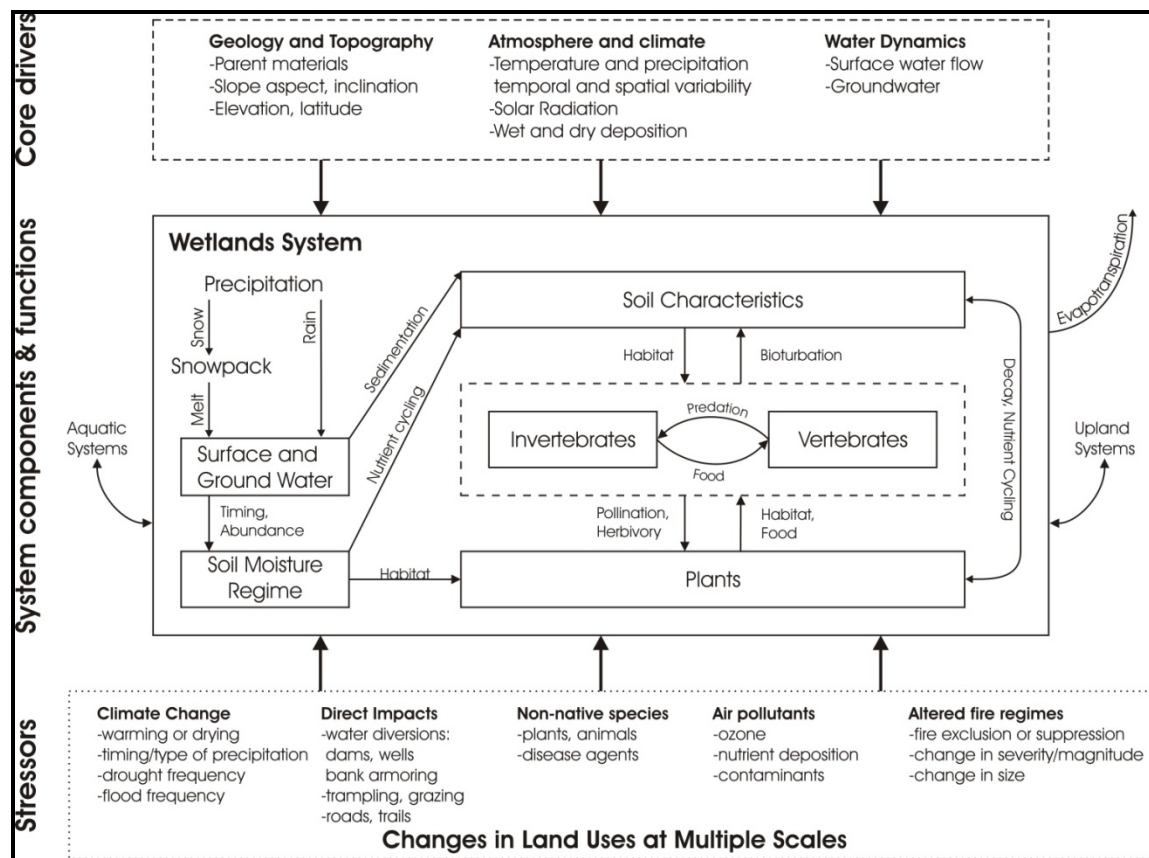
Core drivers

Geology and Topography
-Parent materials
-Slope aspect, inclination
-Elevation, latitude

Atmosphere and climate
-Temperature and precipitation temporal and spatial variability
-Solar Radiation
-Wet and dry deposition

Water Dynamics
-Surface water flow
-Groundwater

System components & functions

Wetlands System

Precipitation
Snow
Rain
Snowpack
Melt
Surface and Ground Water
Sedimentation
Nutrient cycling
Timing, Abundance
Soil Moisture Regime
Habitat
Soil Characteristics
Habitat
Bioturbation
Predation
Invertebrates
Vertebrates
Food
Pollination, Herbivory
Habitat, Food
Plants
Decay, Nutrient Cycling
Evapotranspiration
Aquatic Systems
Upland Systems

Stressors

Climate Change
-warming or drying
-timing/type of precipitation
-drought frequency
-flood frequency

Direct Impacts
-water diversions: dams, wells bank armoring
-trampling, grazing
-roads, trails

Non-native species
-plants, animals
-disease agents

Air pollutants
-ozone
-nutrient deposition
-contaminants

Altered fire regimes
-fire exclusion or suppression
-change in severity/magnitude
-change in size

Changes in Land Uses at Multiple Scales